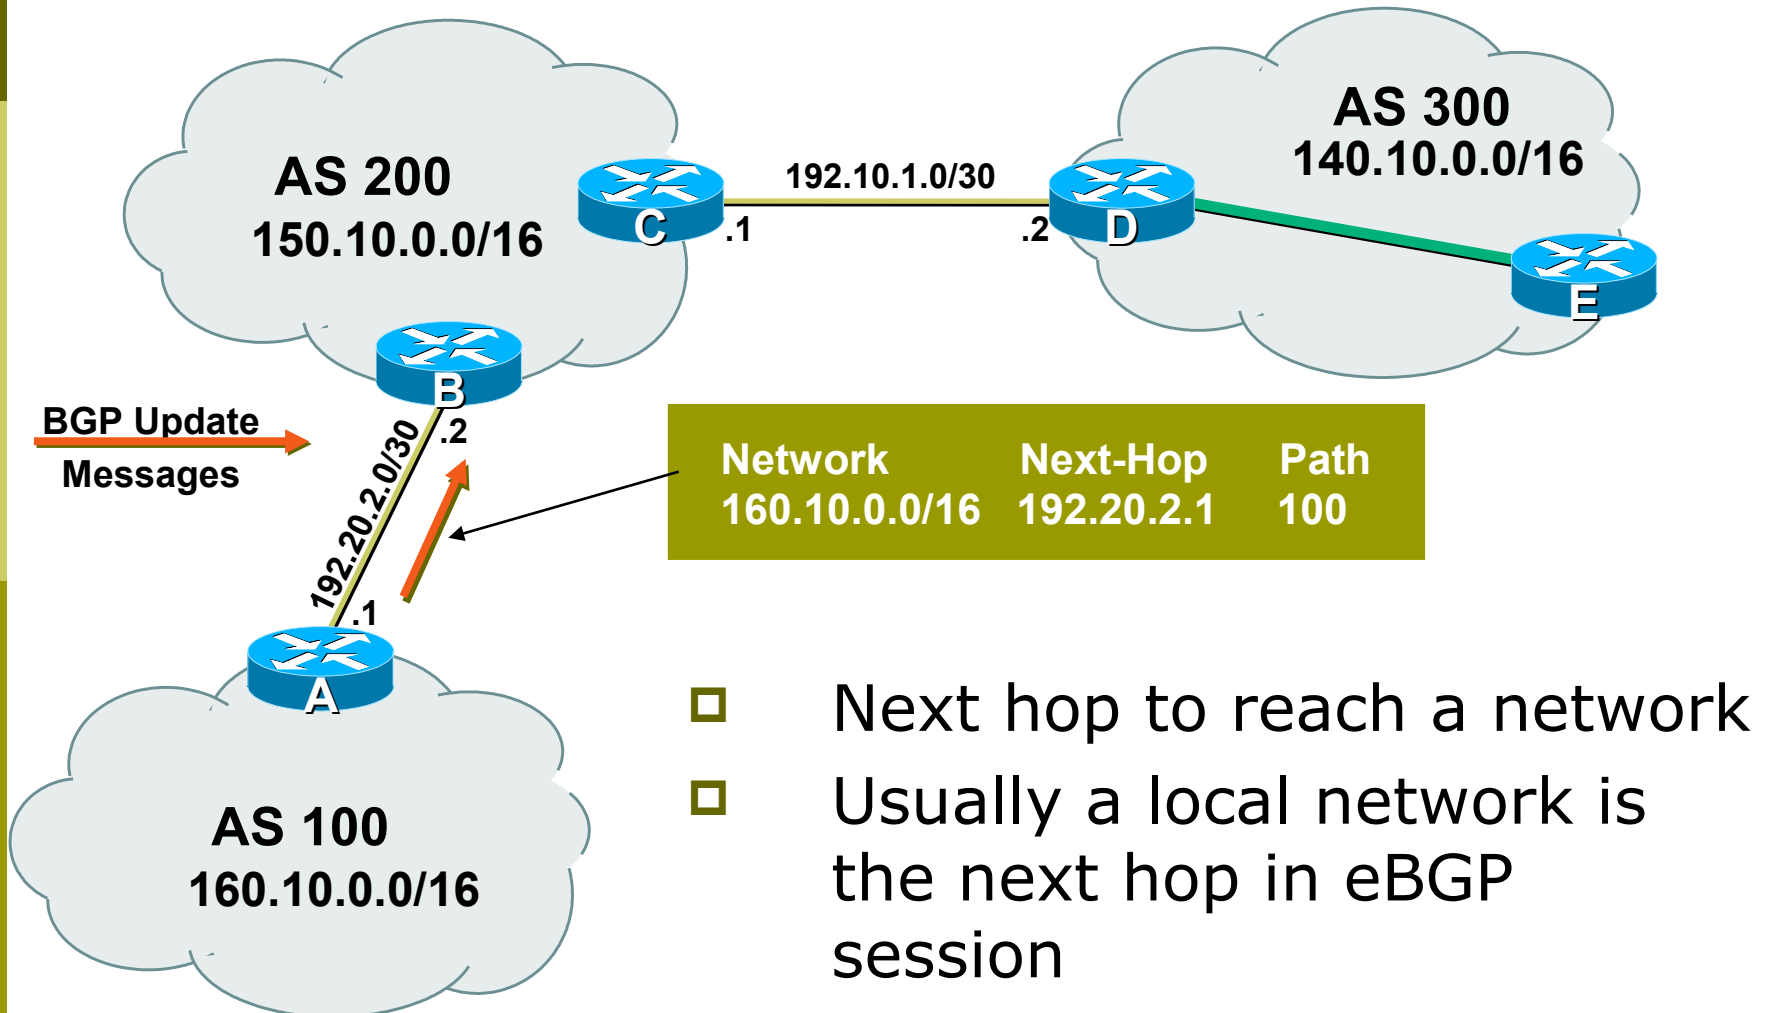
AS 200
150.10.0.0/16

C

192.10.1.0/30

.1

.2

D

AS 300
140.10.0.0/16

E

B

BGP Update Messages

.2

192.20.2.0/30

.1

A

| Network | Next-Hop | Path |
|---|---|---|
| 160.10.0.0/16 | 192.20.2.1 | 100 |

AS 100
160.10.0.0/16

- Next hop to reach a network
- Usually a local network is the next hop in eBGP session